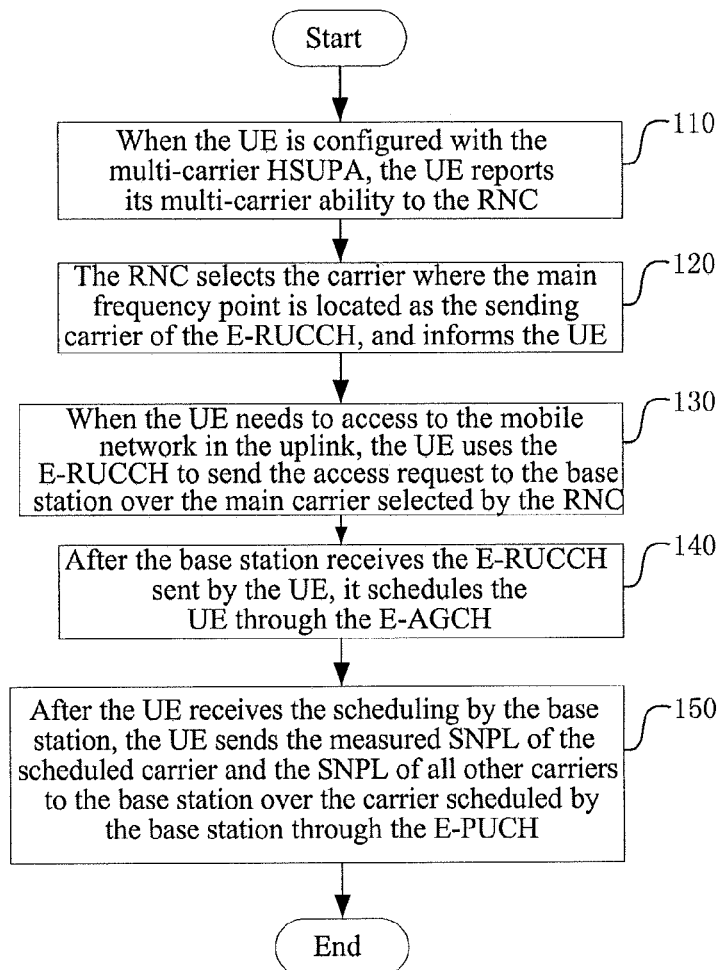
Start

When the UE is configured with the multi-carrier HSUPA, the UE reports its multi-carrier ability to the RNC

110

The RNC selects the carrier where the main frequency point is located as the sending carrier of the E-RUCCH, and informs the UE

120

When the UE needs to access to the mobile network in the uplink, the UE uses the E-RUCCH to send the access request to the base station over the main carrier selected by the RNC

130

After the base station receives the E-RUCCH sent by the UE, it schedules the UE through the E-AGCH

140

After the UE receives the scheduling by the base station, the UE sends the measured SNPL of the scheduled carrier and the SNPL of all other carriers to the base station over the carrier scheduled by the base station through the E-PUCH

150

End